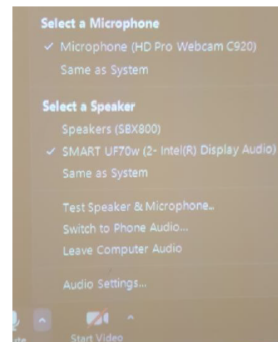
Select a Microphone
✓ Microphone (HD Pro Webcam C920)
Same as System

Select a Speaker
Speakers (SBX800)
✓ SMART UF70w (2- Intel(R) Display Audio)
Same as System

Test Speaker & Microphone...
Switch to Phone Audio...
Leave Computer Audio

Audio Settings...

Start Video